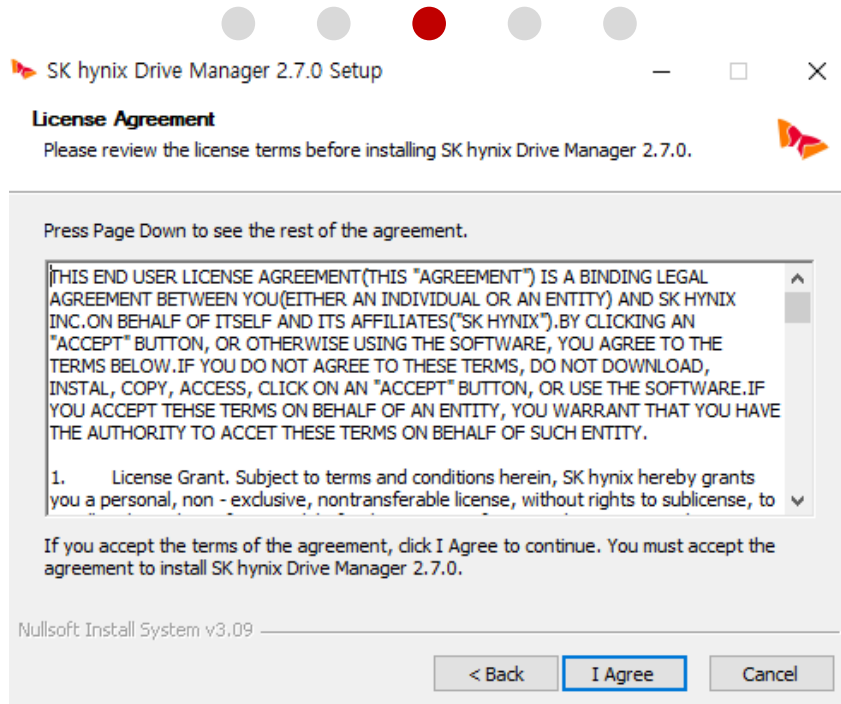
SK hynix Drive Manager 2.7.0 Setup

License Agreement

Please review the license terms before installing SK hynix Drive Manager 2.7.0.

Press Page Down to see the rest of the agreement.

THIS END USER LICENSE AGREEMENT(THIS "AGREEMENT") IS A BINDING LEGAL AGREEMENT BETWEEN YOU(EITHER AN INDIVIDUAL OR AN ENTITY) AND SK HYNIX INC.ON BEHALF OF ITSELF AND ITS AFFILIATES("SK HYNIX").BY CLICKING AN "ACCEPT" BUTTON, OR OTHERWISE USING THE SOFTWARE, YOU AGREE TO THE TERMS BELOW.IF YOU DO NOT AGREE TO THESE TERMS, DO NOT DOWNLOAD, INSTAL, COPY, ACCESS, CLICK ON AN "ACCEPT" BUTTON, OR USE THE SOFTWARE.IF YOU ACCEPT TEHSE TERMS ON BEHALF OF AN ENTITY, YOU WARRANT THAT YOU HAVE THE AUTHORITY TO ACCET THESE TERMS ON BEHALF OF SUCH ENTITY.

1. License Grant. Subject to terms and conditions herein, SK hynix hereby grants you a personal, non - exclusive, nontransferable license, without rights to sublicense, to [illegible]

If you accept the terms of the agreement, click I Agree to continue. You must accept the agreement to install SK hynix Drive Manager 2.7.0.

Nullsoft Install System v3.09

< Back

I Agree

Cancel